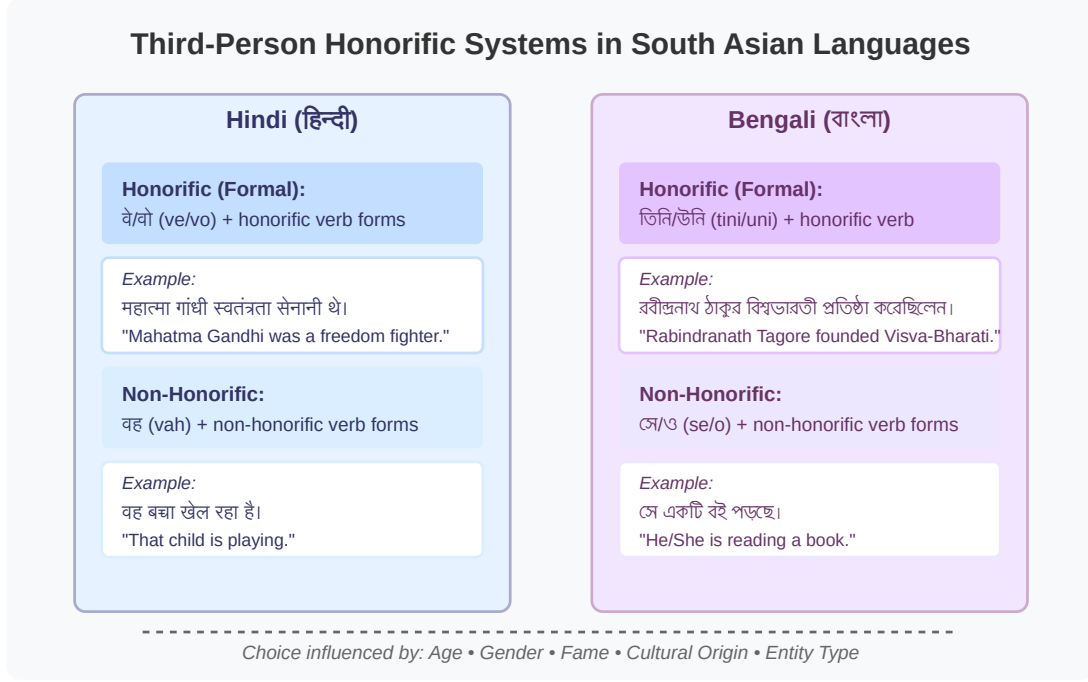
Third-Person Honorific Systems in South Asian Languages

Hindi (हिन्दी)

Honorific (Formal):
वे/वो (ve/vo) + honorific verb forms

Example:
महात्मा गांधी स्वतंत्रता सेनानी थे।
"Mahatma Gandhi was a freedom fighter."

Non-Honorific:
वह (vah) + non-honorific verb forms

Example:
वह बच्चा खेल रहा है।
"That child is playing."

Bengali (বাংলা)

Honorific (Formal):
তিনি/উনি (tini/uni) + honorific verb

Example:
রবীন্দ্রনাথ ঠাকুর বিশ্বভারতী প্রতিষ্ঠা করেছিলেন।
"Rabindranath Tagore founded Visva-Bharati."

Non-Honorific:
সে/ও (se/o) + non-honorific verb forms

Example:
সে একটি বই পড়ছে।
"He/She is reading a book."

Choice influenced by: Age • Gender • Fame • Cultural Origin • Entity Type